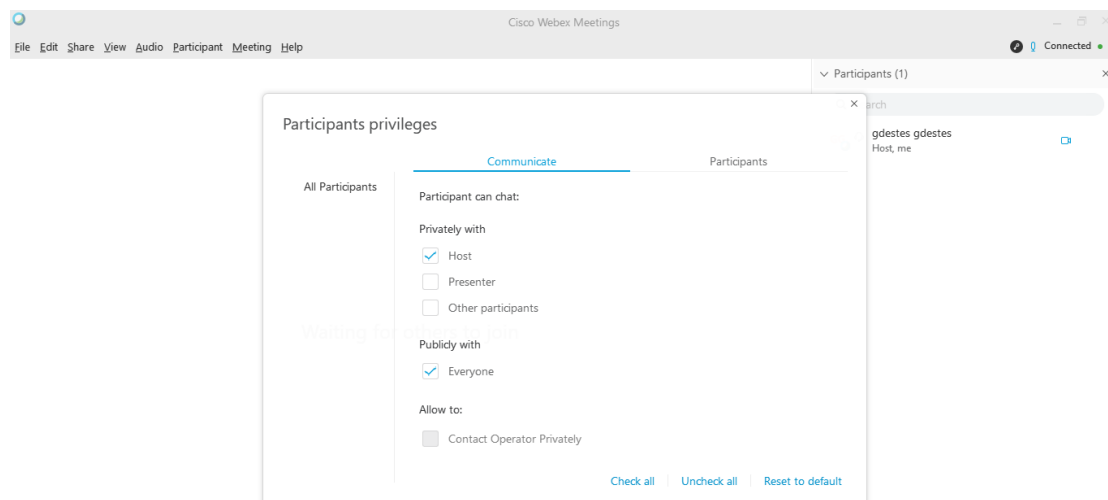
Cisco Webex Meetings

File Edit Share View Audio Participant Meeting Help

Connected

Participants (1)

arch

gdestes gdestes
Host, me

Participants privileges

Communicate

Participants

All Participants

Participant can chat:

Privately with

Host

Presenter

Other participants

Waiting for others to join

Publicly with

Everyone

Allow to:

Contact Operator Privately

Check all

Uncheck all

Reset to default